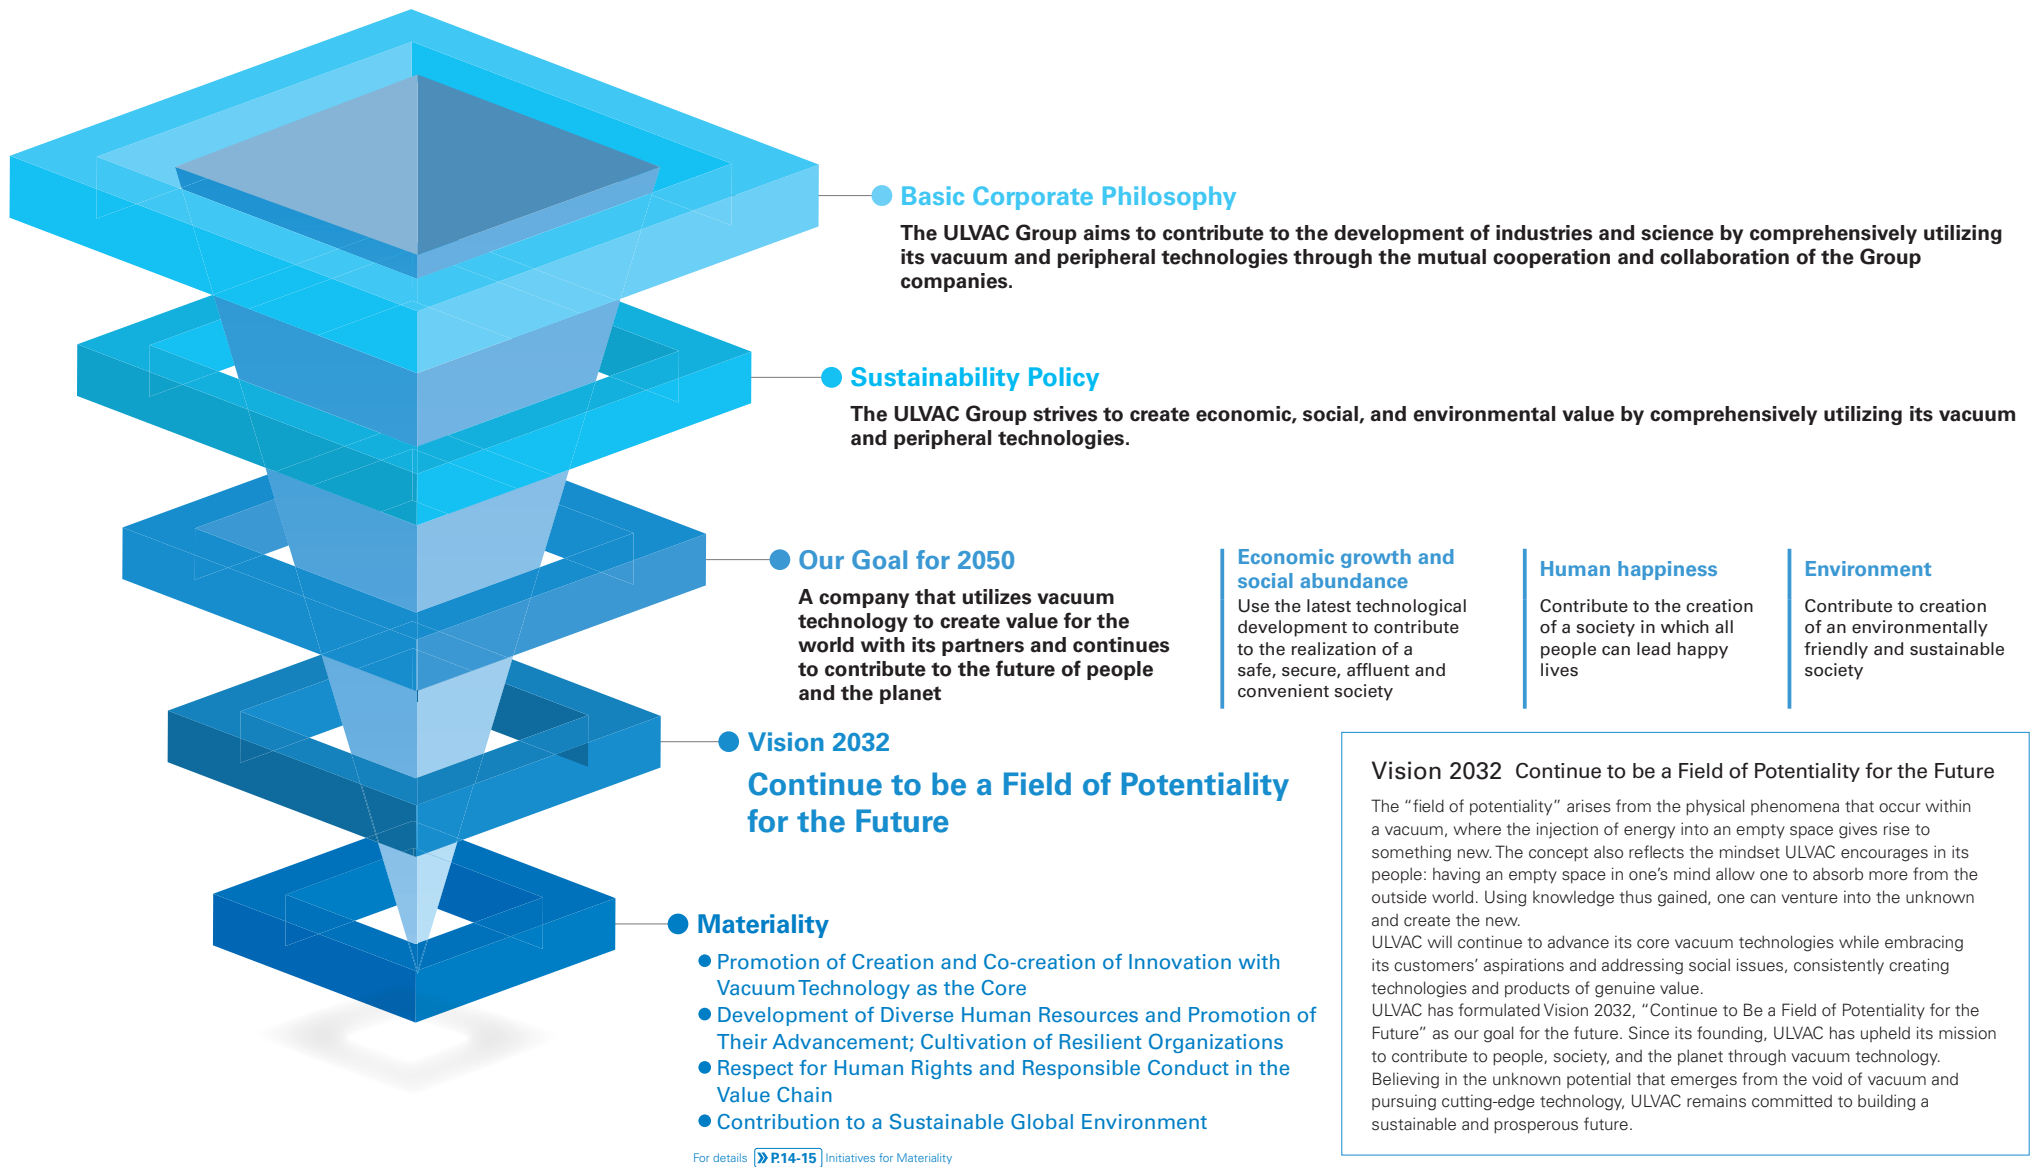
Basic Corporate Philosophy

The ULVAC Group aims to contribute to the development of industries and science by comprehensively utilizing its vacuum and peripheral technologies through the mutual cooperation and collaboration of the Group companies.

Sustainability Policy

The ULVAC Group strives to create economic, social, and environmental value by comprehensively utilizing its vacuum and peripheral technologies.

Our Goal for 2050

A company that utilizes vacuum technology to create value for the world with its partners and continues to contribute to the future of people and the planet

Economic growth and social abundance
Use the latest technological development to contribute to the realization of a safe, secure, affluent and convenient society

Human happiness
Contribute to the creation of a society in which all people can lead happy lives

Environment
Contribute to creation of an environmentally friendly and sustainable society

Vision 2032

Continue to be a Field of Potentiality for the Future

Vision 2032 Continue to be a Field of Potentiality for the Future

The “field of potentiality” arises from the physical phenomena that occur within a vacuum, where the injection of energy into an empty space gives rise to something new. The concept also reflects the mindset ULVAC encourages in its people: having an empty space in one’s mind allow one to absorb more from the outside world. Using knowledge thus gained, one can venture into the unknown and create the new.
ULVAC will continue to advance its core vacuum technologies while embracing its customers’ aspirations and addressing social issues, consistently creating technologies and products of genuine value.
ULVAC has formulated Vision 2032, “Continue to Be a Field of Potentiality for the Future” as our goal for the future. Since its founding, ULVAC has upheld its mission to contribute to people, society, and the planet through vacuum technology. Believing in the unknown potential that emerges from the void of vacuum and pursuing cutting-edge technology, ULVAC remains committed to building a sustainable and prosperous future.

Materiality

● Promotion of Creation and Co-creation of Innovation with Vacuum Technology as the Core
● Development of Diverse Human Resources and Promotion of Their Advancement; Cultivation of Resilient Organizations
● Respect for Human Rights and Responsible Conduct in the Value Chain
● Contribution to a Sustainable Global Environment

For details P.14-15 Initiatives for Materiality